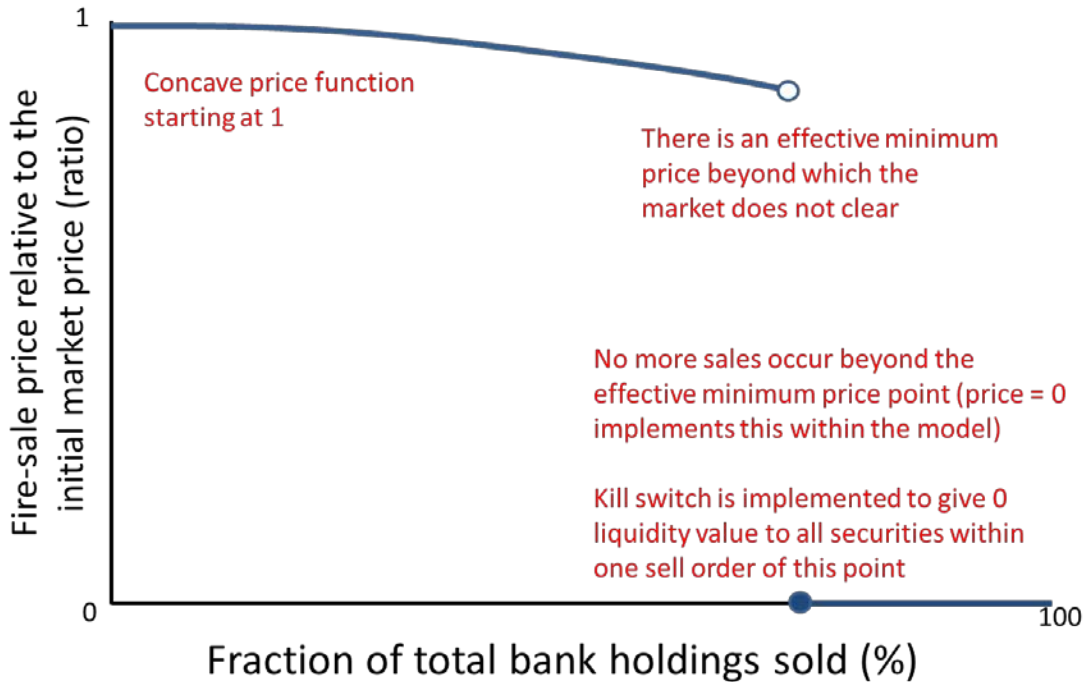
Fire-sale price relative to the initial market price (ratio)

1

0

Concave price function starting at 1

There is an effective minimum price beyond which the market does not clear

No more sales occur beyond the effective minimum price point (price = 0 implements this within the model)

Kill switch is implemented to give 0 liquidity value to all securities within one sell order of this point

100

Fraction of total bank holdings sold (%)